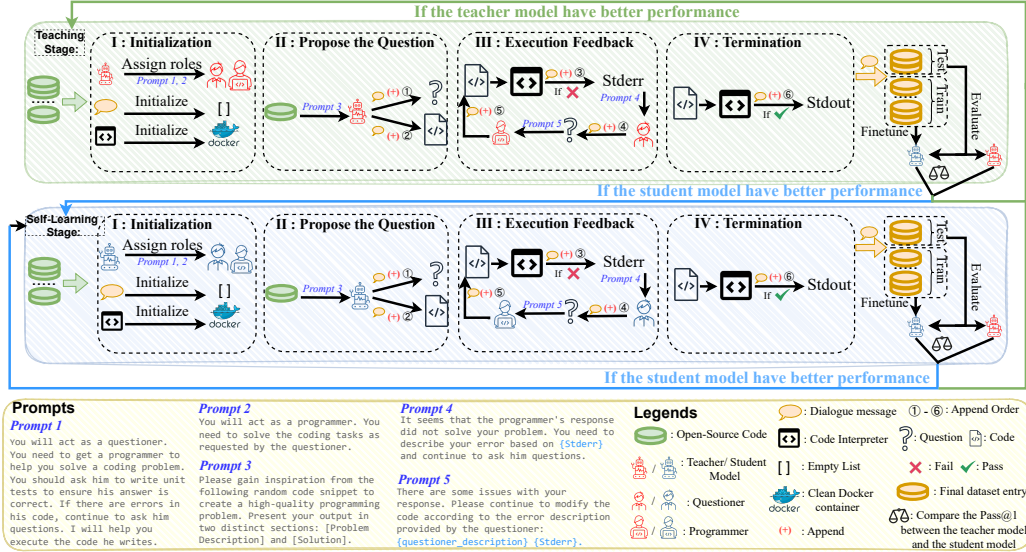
If the teacher model have better performance

Teaching Stage:

I : Initialization

Assign roles

Prompt 1, 2

Initialize

[ ]

Initialize

docker

II : Propose the Question

Prompt 3

(+) ①

(+) ②

III : Execution Feedback

(+) ③

If

Stderr

Prompt 4

⑤

Prompt 5

(+) ④

IV : Termination

(+) ⑥

If

Stdout

Test

Train

Evaluate

Finetune

If the student model have better performance

Self-Learning Stage:

I : Initialization

Assign roles

Prompt 1, 2

Initialize

[ ]

Initialize

docker

II : Propose the Question

Prompt 3

(+) ①

(+) ②

III : Execution Feedback

(+) ③

If

Stderr

Prompt 4

⑤

Prompt 5

(+) ④

IV : Termination

(+) ⑥

If

Stdout

Test

Train

Evaluate

Finetune

If the student model have better performance

Prompts

Prompt 1
You will act as a questioner. You need to get a programmer to help you solve a coding problem. You should ask him to write unit tests to ensure his answer is correct. If there are errors in his code, continue to ask him questions. I will help you execute the code he writes.

Prompt 2
You will act as a programmer. You need to solve the coding tasks as requested by the questioner.

Prompt 3
Please gain inspiration from the following random code snippet to create a high-quality programming problem. Present your output in two distinct sections: [Problem Description] and [Solution].

Prompt 4
It seems that the programmer's response did not solve your problem. You need to describe your error based on {Stderr} and continue to ask him questions.

Prompt 5
There are some issues with your response. Please continue to modify the code according to the error description provided by the questioner: {questioner_description} {Stderr}.

Legends

: Open-Source Code

/ : Teacher/ Student Model

/ : Questioner

/ : Programmer

: Dialogue message

: Code Interpreter

[ ] : Empty List

docker : Clean Docker container

(+) : Append

① - ⑥: Append Order

: Question : Code

: Fail : Pass

: Final dataset entry

: Compare the Pass@1 between the teacher model and the student model